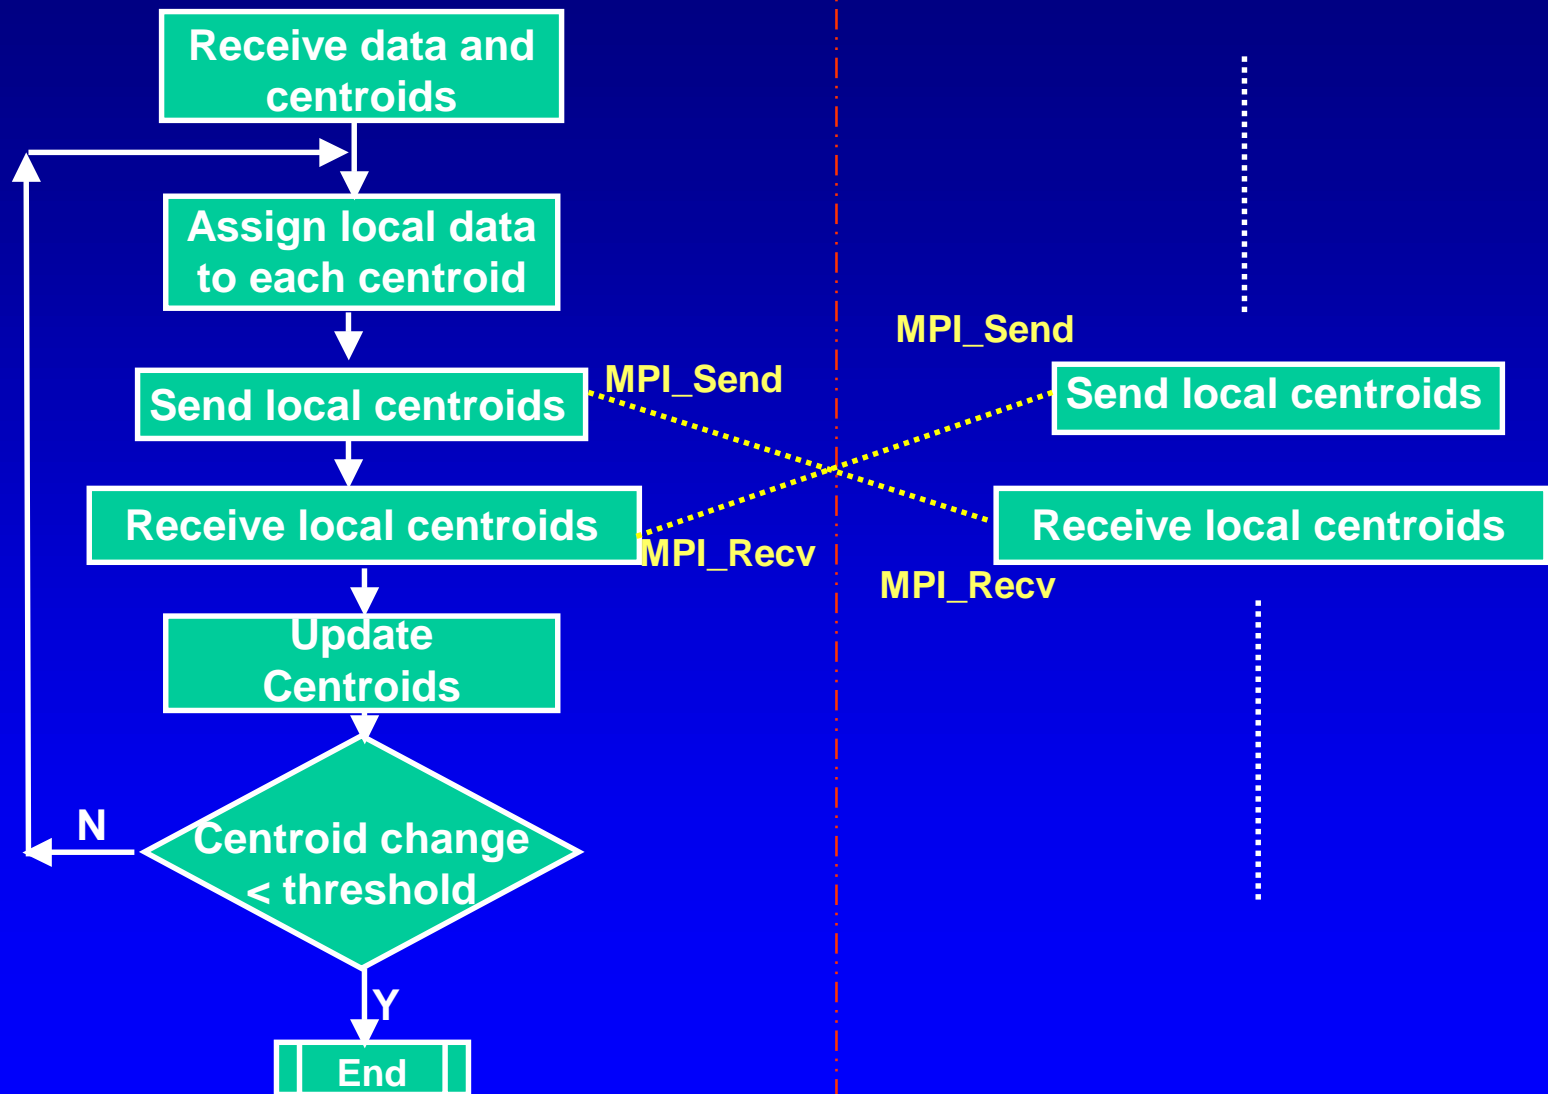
Receive data and centroids

Assign local data to each centroid

Send local centroids

MPI_Send

Receive local centroids

MPI_Recv

Update Centroids

Centroid change < threshold

N

Y

End

MPI_Send

Send local centroids

Receive local centroids

MPI_Recv